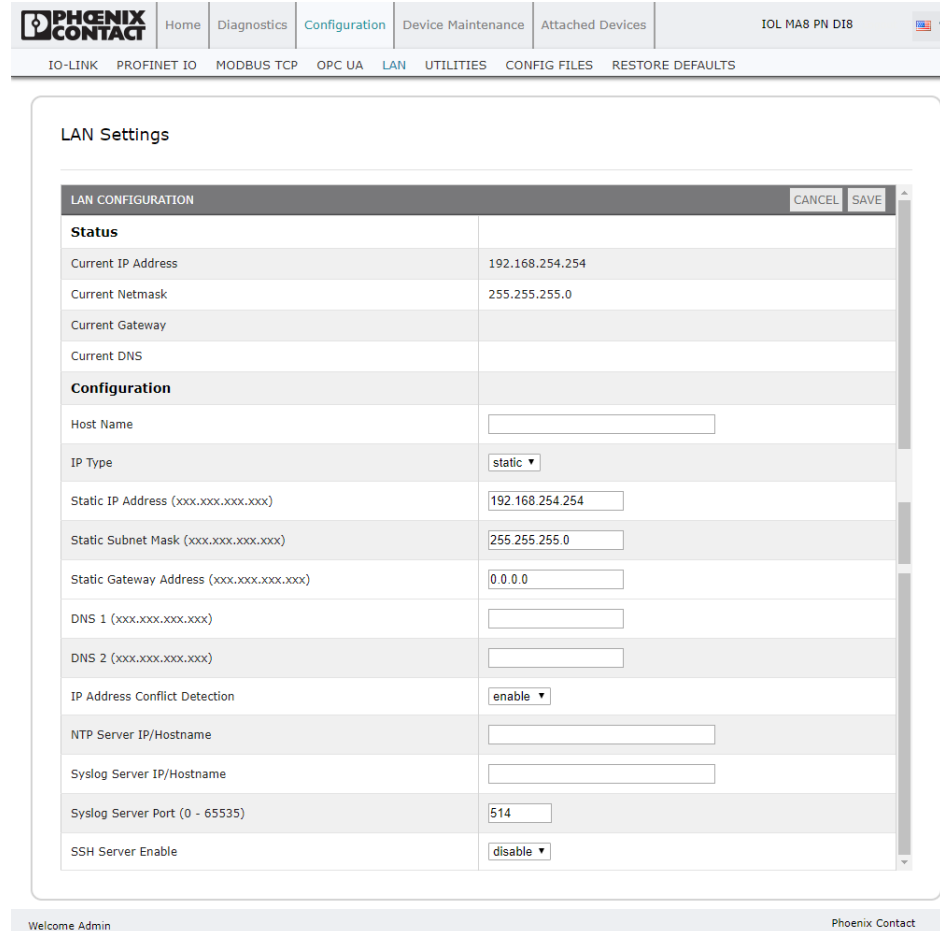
PHOENIX CONTACT

Home | Diagnostics | Configuration | Device Maintenance | Attached Devices

IOL MA8 PN DI8

IO-LINK PROFINET IO MODBUS TCP OPC UA LAN UTILITIES CONFIG FILES RESTORE DEFAULTS

LAN Settings

LAN CONFIGURATION CANCEL SAVE

| Status | |
|---|---|
| Current IP Address | 192.168.254.254 |
| Current Netmask | 255.255.255.0 |
| Current Gateway | |
| Current DNS | |
| **Configuration** | |
| Host Name | |
| IP Type | static |
| Static IP Address (xxx.xxx.xxx.xxx) | 192.168.254.254 |
| Static Subnet Mask (xxx.xxx.xxx.xxx) | 255.255.255.0 |
| Static Gateway Address (xxx.xxx.xxx.xxx) | 0.0.0.0 |
| DNS 1 (xxx.xxx.xxx.xxx) | |
| DNS 2 (xxx.xxx.xxx.xxx) | |
| IP Address Conflict Detection | enable |
| NTP Server IP/Hostname | |
| Syslog Server IP/Hostname | |
| Syslog Server Port (0 - 65535) | 514 |
| SSH Server Enable | disable |

Welcome Admin

Phoenix Contact